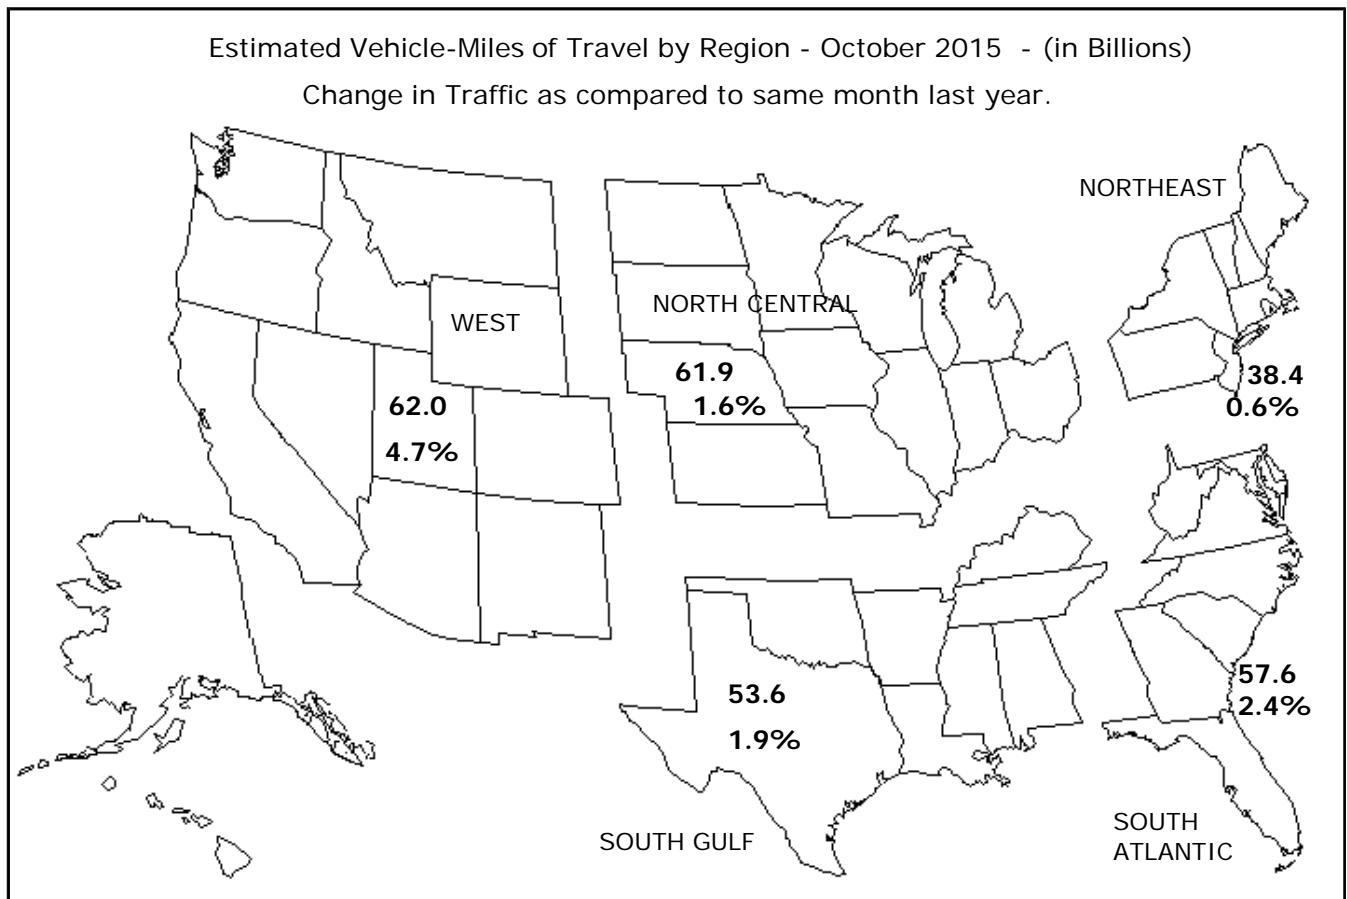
Estimated Vehicle-Miles of Travel by Region - October 2015 - (in Billions)
Change in Traffic as compared to same month last year.

NORTHEAST

WEST

NORTH CENTRAL

61.9
1.6%

38.4
0.6%

62.0
4.7%

57.6
2.4%

53.6
1.9%

SOUTH GULF

SOUTH ATLANTIC